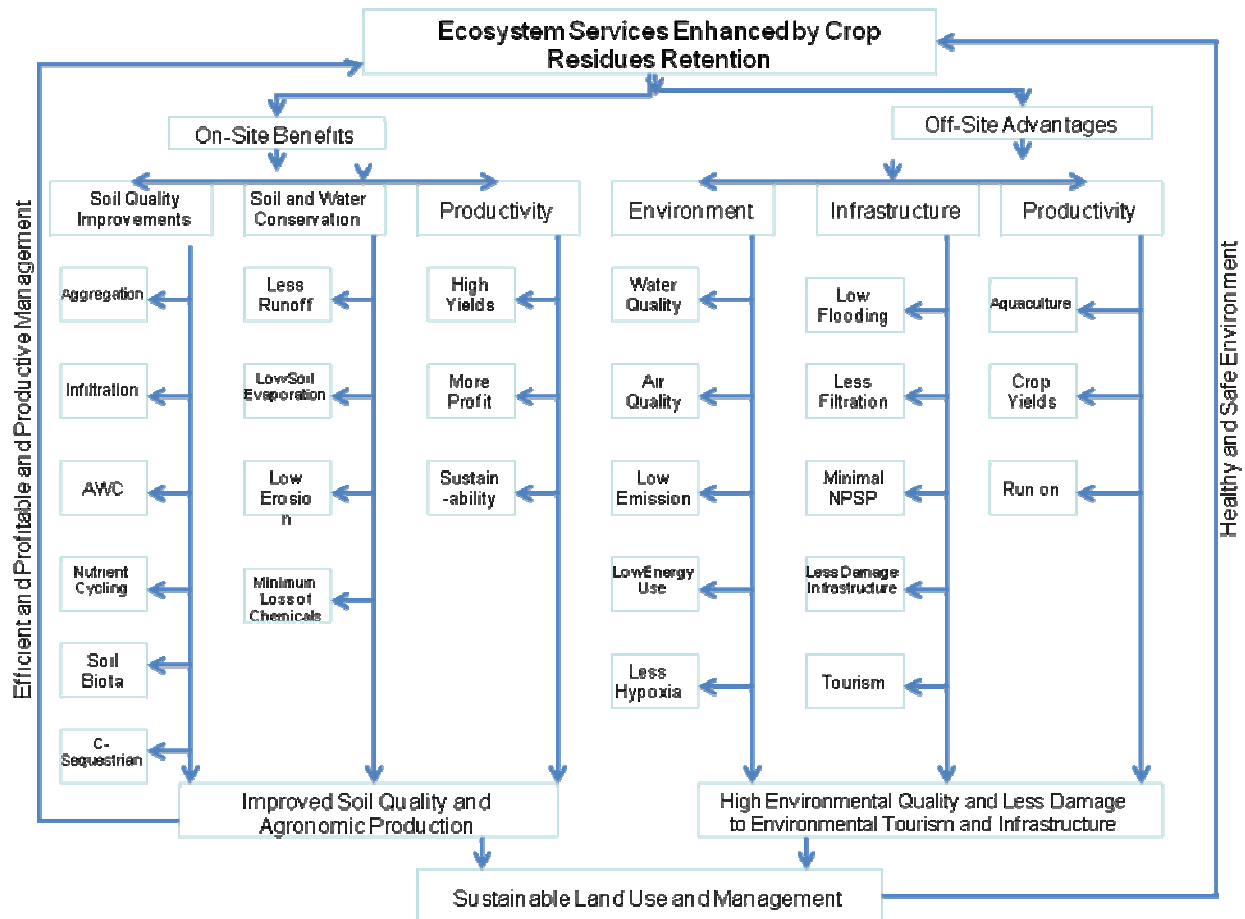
Ecosystem Services Enhanced by Crop Residues Retention

On-Site Benefits

Off-Site Advantages

Soil Quality Improvements

Soil and Water Conservation

Productivity

Environment

Infrastructure

Productivity

Aggregation

Infiltration

AWC

Nutrient Cycling

Soil Biota

C-Sequestrian

Less Runoff

Low Soil Evaporation

Low Erosion

Minimum Loss of Chemicals

High Yields

More Profit

Sustain-ability

Water Quality

Air Quality

Low Emission

Low Energy Use

Less Hypoxia

Low Flooding

Less Filtration

Minimal NPSP

Less Damage Infrastructure

Tourism

Aquaculture

Crop Yields

Run on

Improved Soil Quality and Agronomic Production

High Environmental Quality and Less Damage to Environmental Tourism and Infrastructure

Sustainable Land Use and Management

Efficient and Profitable and Productive Management

Healthy and Safe Environment